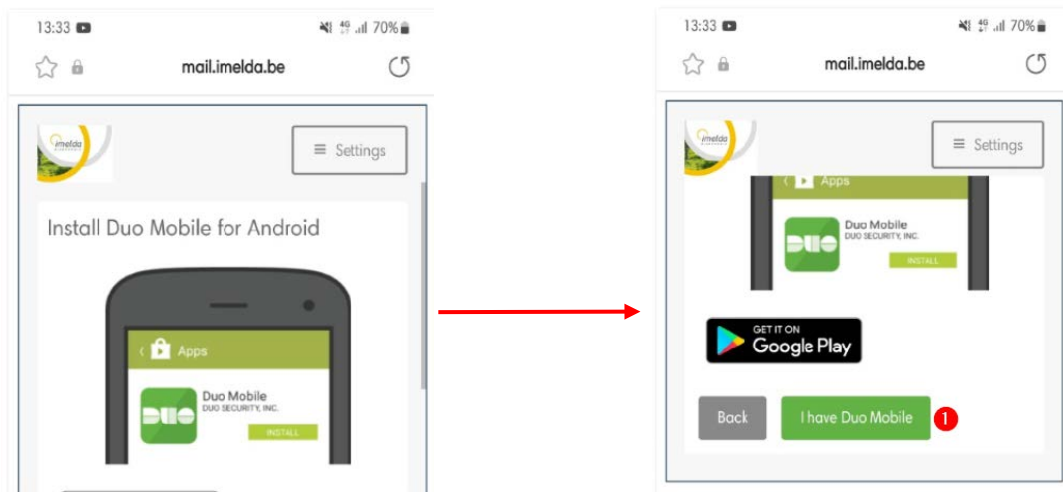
13:33 70%

mail.imelda.be

imelda

≡ Settings

Install Duo Mobile for Android

Apps

Duo Mobile
DUO SECURITY, INC.

INSTALL

DUO

13:33 70%

mail.imelda.be

imelda

≡ Settings

Apps

Duo Mobile
DUO SECURITY, INC.

INSTALL

DUO

GET IT ON
Google Play

Back

I have Duo Mobile

1